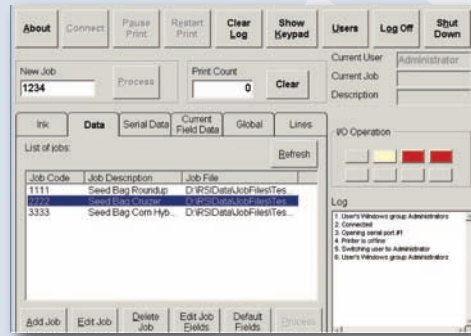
About Connect Pause Print Restart Print Clear Log Show Keypad Users Log Off Shut Down

New Job
1234
Process
Print Count
0
Clear

Current User Administrator
Current Job
Description

Ink Data Serial Data Current Field Data Global Lines

List of jobs:
Refresh

| Job Code | Job Description | Job File |
|---|---|---|
| 1111 | Seed Bag Roundup | D:\RSI\Data\JobFiles\Tes |
| 2222 | Seed Bag Cruizer | D:\RSI\Data\JobFiles\Tes |
| 3333 | Seed Bag Corn Hyb... | D:\RSI\Data\JobFiles\Tes |

I/O Operation

Log
1. User's Windows group Administrators
2. Connected
3. Opening serial port #1
4. Printer is offline
5. Switching user to Administrator
6. User's Windows group Administrators

Add Job Edit Job Delete Job Edit Job Fields Default Fields Process